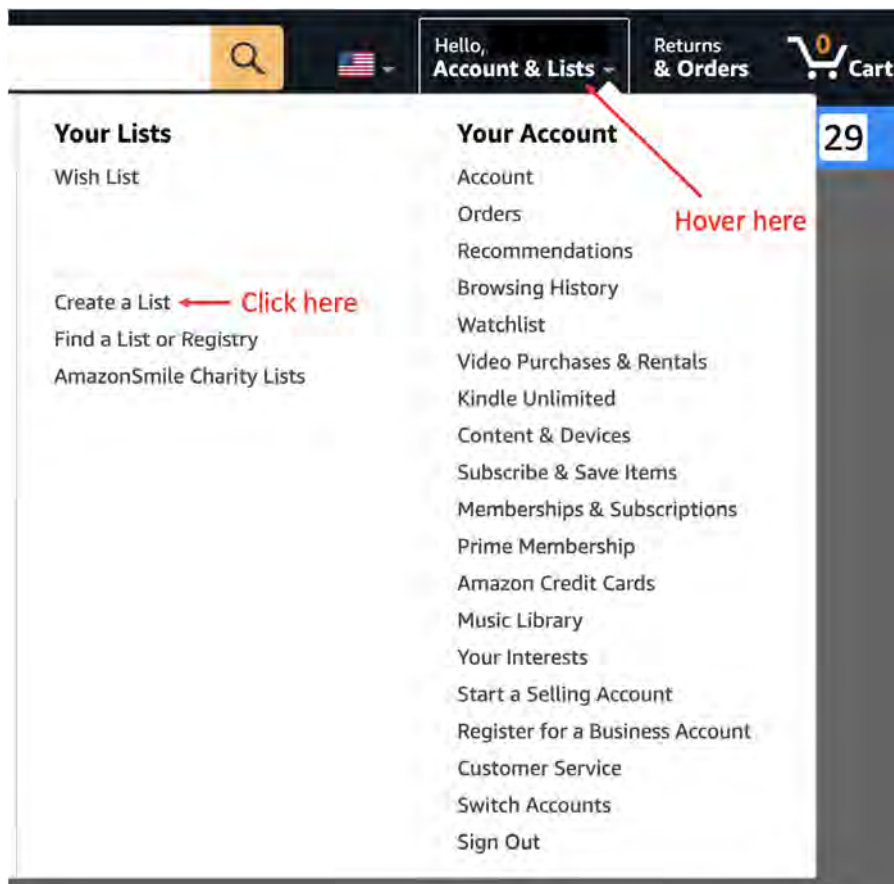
Hello,
Account & Lists

Returns
& Orders

0
Cart

Your Lists
Wish List

Create a List
Click here
Find a List or Registry
AmazonSmile Charity Lists

Your Account
Account
Orders
Recommendations
Browsing History
Watchlist
Video Purchases & Rentals
Kindle Unlimited
Content & Devices
Subscribe & Save Items
Memberships & Subscriptions
Prime Membership
Amazon Credit Cards
Music Library
Your Interests
Start a Selling Account
Register for a Business Account
Customer Service
Switch Accounts
Sign Out

Hover here

29